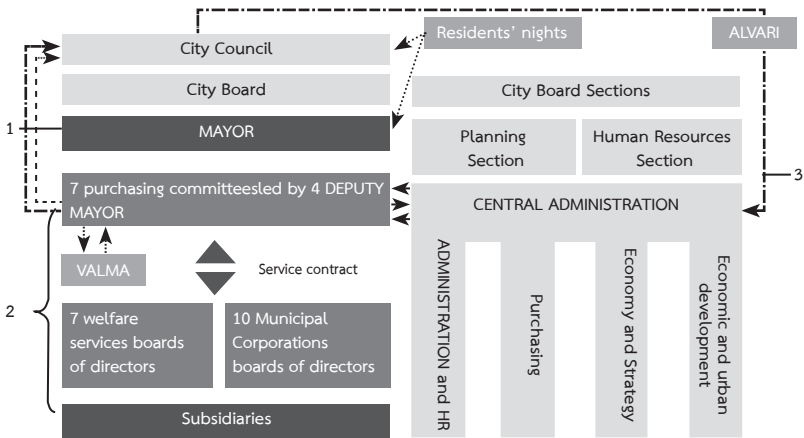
Residents' nights

ALVARI

City Council

City Board

City Board Sections

1

MAYOR

Planning Section

Human Resources Section

3

7 purchasing committeesled by 4 DEPUTY MAYOR

CENTRAL ADMINISTRATION

VALMA

Service contract

2

7 welfare services boards of directors

10 Municipal Corporations boards of directors

Subsidiaries

ADMINISTRATION and HR

Purchasing

Economy and Strategy

Economic and urban development